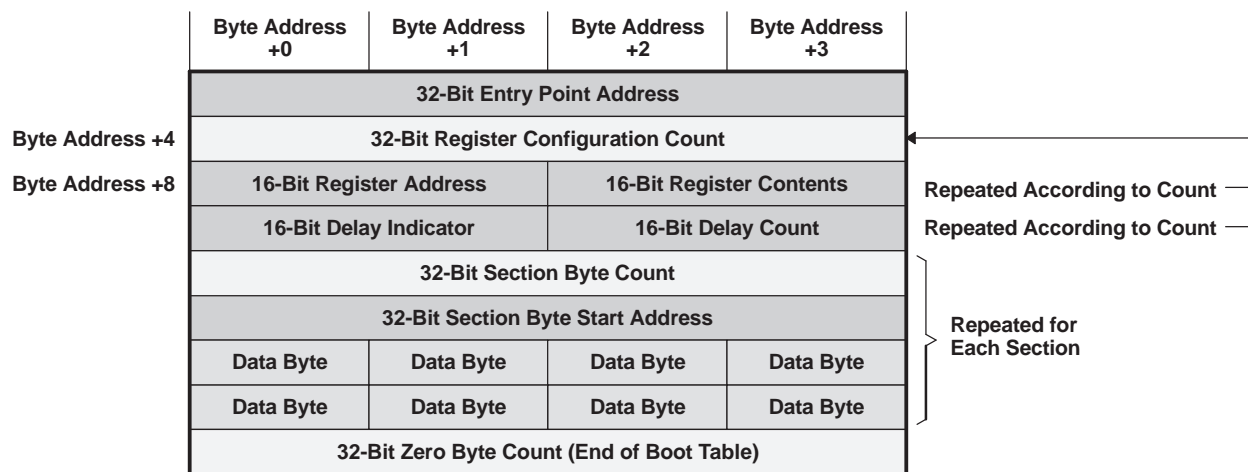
| Byte Address +0 | Byte Address +1 | Byte Address +2 | Byte Address +3 |
|---|---|---|---|
| 32-Bit Entry Point Address | | | |
| 32-Bit Register Configuration Count | | | |
| 16-Bit Register Address | | 16-Bit Register Contents | |
| 16-Bit Delay Indicator | | 16-Bit Delay Count | |
| 32-Bit Section Byte Count | | | |
| 32-Bit Section Byte Start Address | | | |
| Data Byte | Data Byte | Data Byte | Data Byte |
| Data Byte | Data Byte | Data Byte | Data Byte |
| 32-Bit Zero Byte Count (End of Boot Table) | | | |

Byte Address +4

Byte Address +8

Repeated According to Count

Repeated According to Count

Repeated for Each Section